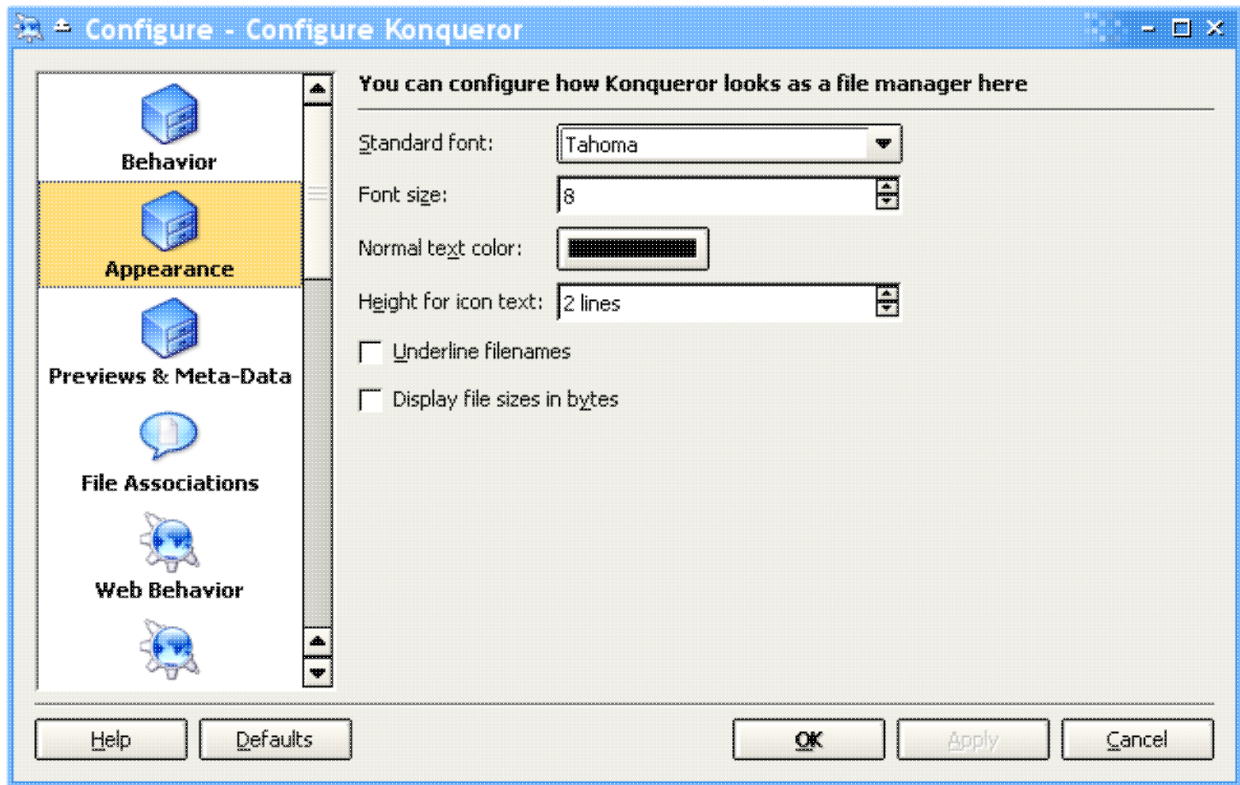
Configure - Configure Konqueror

Behavior

Appearance

Previews & Meta-Data

File Associations

Web Behavior

You can configure how Konqueror looks as a file manager here

Standard font: Tahoma

Font size: 8

Normal text color:

Height for icon text: 2 lines

Underline filenames

Display file sizes in bytes

Help Defaults OK Apply Cancel